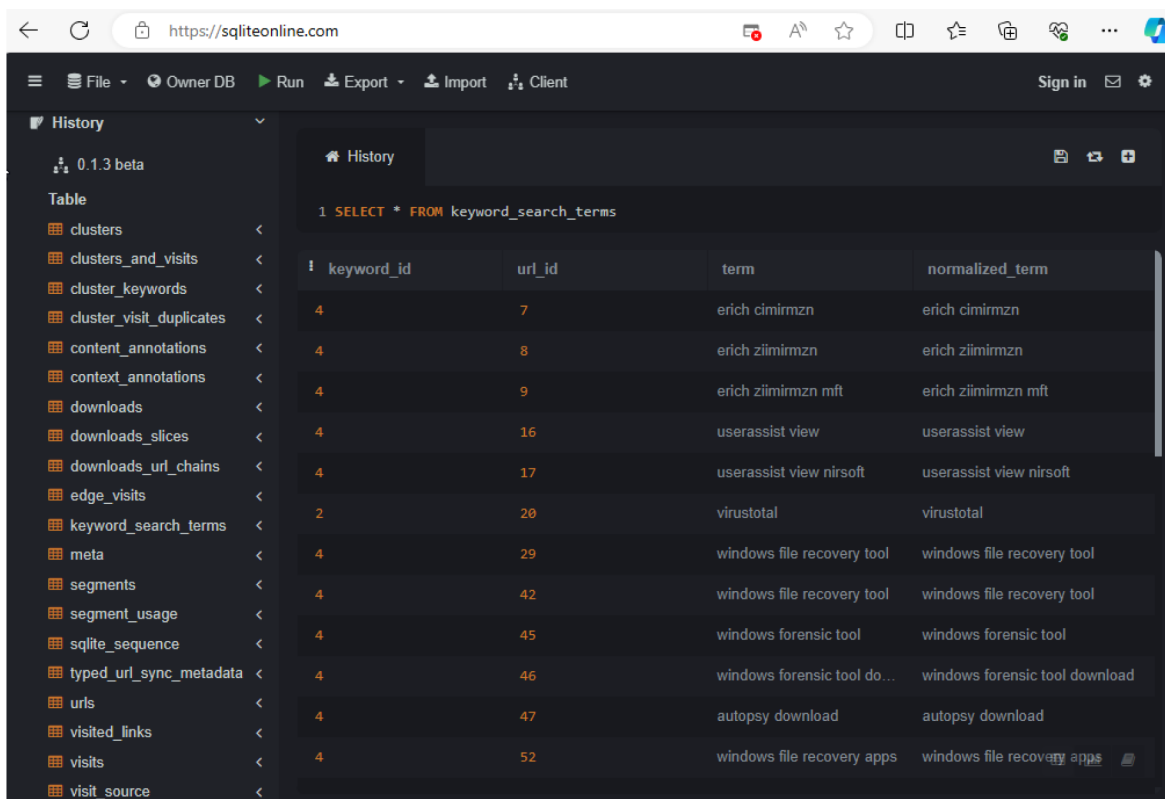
https://sqliteonline.com

File Owner DB Run Export Import Client Sign in

History

0.1.3 beta

Table

clusters
clusters_and_visits
cluster_keywords
cluster_visit_duplicates
content_annotations
context_annotations
downloads
downloads_slices
downloads_url_chains
edge_visits
keyword_search_terms
meta
segments
segment_usage
sqlite_sequence
typed_url_sync_metadata
urls
visited_links
visits
visit_source

History

1 SELECT * FROM keyword_search_terms

| keyword_id | url_id | term | normalized_term |
|---|---|---|---|
| 4 | 7 | erich cimirmzn | erich cimirmzn |
| 4 | 8 | erich ziimirmzn | erich ziimirmzn |
| 4 | 9 | erich ziimirmzn mft | erich ziimirmzn mft |
| 4 | 16 | userassist view | userassist view |
| 4 | 17 | userassist view nirsoft | userassist view nirsoft |
| 2 | 20 | virustotal | virustotal |
| 4 | 29 | windows file recovery tool | windows file recovery tool |
| 4 | 42 | windows file recovery tool | windows file recovery tool |
| 4 | 45 | windows forensic tool | windows forensic tool |
| 4 | 46 | windows forensic tool do... | windows forensic tool download |
| 4 | 47 | autopsy download | autopsy download |
| 4 | 52 | windows file recovery apps | windows file recovery apps |